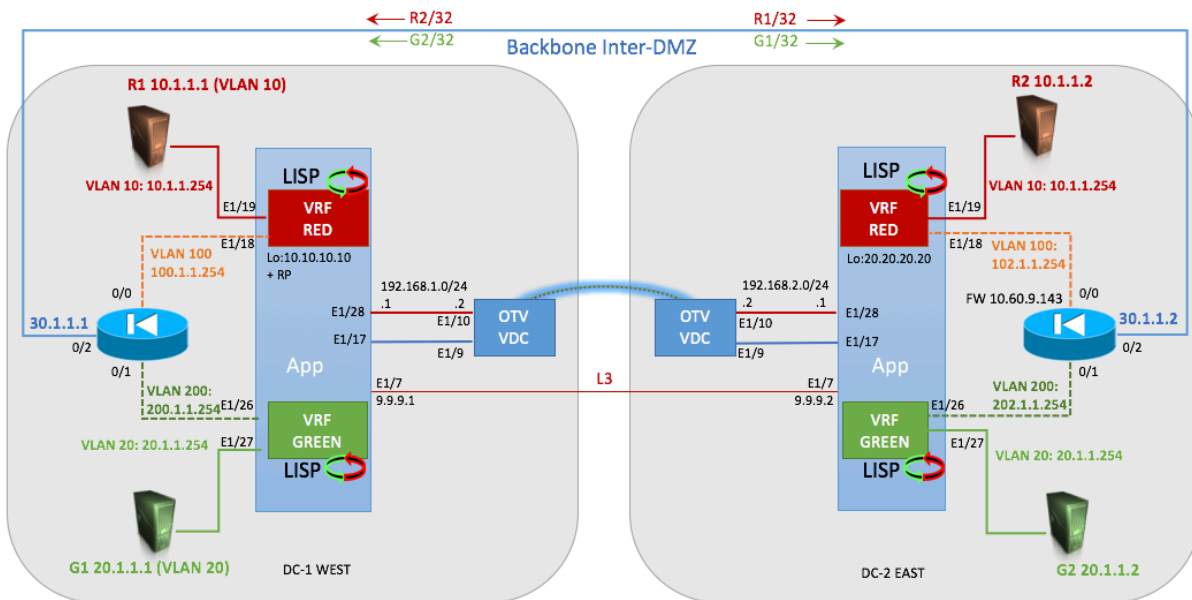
R2/32
G2/32
R1/32
G1/32
Backbone Inter-DMZ

R1 10.1.1.1 (VLAN 10)
VLAN 10: 10.1.1.254
E1/19
LISP
VRF RED
E1/18
VLAN 100
100.1.1.254
Lo:10.10.10.10
+ RP
0/0
30.1.1.1
0/2
0/1
192.168.1.0/24
.1
.2
E1/28
E1/10
E1/17
E1/9
OTV VDC
App
E1/7
9.9.9.1
VLAN 200:
200.1.1.254
E1/26
VLAN 20: 20.1.1.254
E1/27
VRF GREEN
LISP
G1 20.1.1.1 (VLAN 20)
DC-1 WEST

L3

R2 10.1.1.2
LISP
VRF RED
E1/19
VLAN 10: 10.1.1.254
E1/18
VLAN 100:
102.1.1.254
Lo:20.20.20.20
192.168.2.0/24
.2
.1
FW 10.60.9.143
0/0
30.1.1.2
0/2
OTV VDC
E1/10
E1/28
E1/9
E1/17
App
0/1
E1/7
9.9.9.2
VLAN 200:
202.1.1.254
E1/26
VRF GREEN
E1/27
VLAN 20: 20.1.1.254
LISP
DC-2 EAST
G2 20.1.1.2